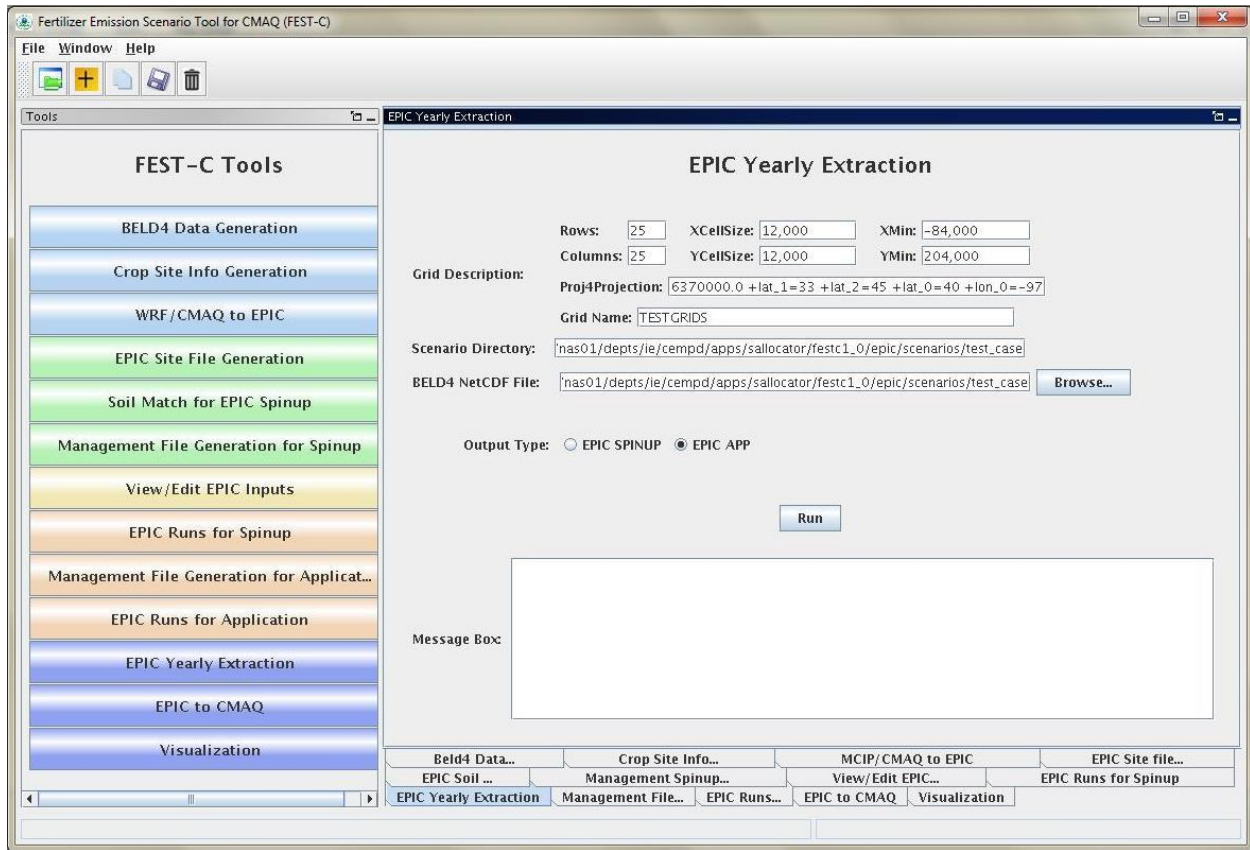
Fertilizer Emission Scenario Tool for CMAQ (FEST-C)

File Window Help

Tools

FEST-C Tools

BELD4 Data Generation

Crop Site Info Generation

WRF/CMAQ to EPIC

EPIC Site File Generation

Soil Match for EPIC Spinup

Management File Generation for Spinup

View/Edit EPIC Inputs

EPIC Runs for Spinup

Management File Generation for Applicat...

EPIC Runs for Application

EPIC Yearly Extraction

EPIC to CMAQ

Visualization

EPIC Yearly Extraction

EPIC Yearly Extraction

Grid Description:

Rows: 25

XCellSize: 12,000

XMin: -84,000

Columns: 25

YCellSize: 12,000

YMin: 204,000

Proj4Projection: 6370000.0 +lat_1=33 +lat_2=45 +lat_0=40 +lon_0=-97

Grid Name: TESTGRIDS

Scenario Directory: 'nas01/depts/ie/cempd/apps/sallocator/festc1_0/epic/scenarios/test_case

BELD4 NetCDF File: 'nas01/depts/ie/cempd/apps/sallocator/festc1_0/epic/scenarios/test_case

Browse...

Output Type: EPIC SPINUP EPIC APP

Run

Message Box:

| Beld4 Data... | Crop Site Info... | MCIP/CMAQ to EPIC | EPIC Site file... |
|---|---|---|---|
| EPIC Soil ... | Management Spinup... | View/Edit EPIC... | EPIC Runs for Spinup |

EPIC Yearly Extraction | Management File... | EPIC Runs... | EPIC to CMAQ | Visualization